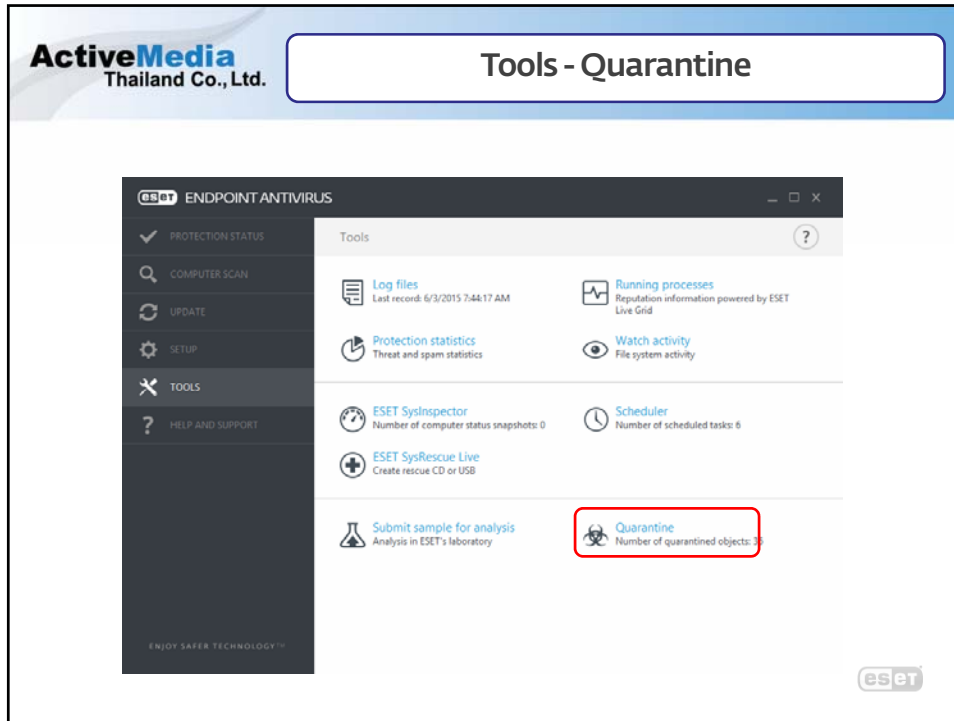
ActiveMedia
Thailand Co., Ltd.

Tools - Quarantine

eset ENDPOINT ANTIVIRUS

PROTECTION STATUS
COMPUTER SCAN
UPDATE
SETUP
TOOLS
HELP AND SUPPORT

ENJOY SAFER TECHNOLOGY™

Tools

?

Log files
Last record: 6/3/2015 7:44:17 AM

Running processes
Reputation information powered by ESET Live Grid

Protection statistics
Threat and spam statistics

Watch activity
File system activity

ESET SysInspector
Number of computer status snapshots: 0

Scheduler
Number of scheduled tasks: 6

ESET SysRescue Live
Create rescue CD or USB

Submit sample for analysis
Analysis in ESET's laboratory

Quarantine
Number of quarantined objects: 35

eset